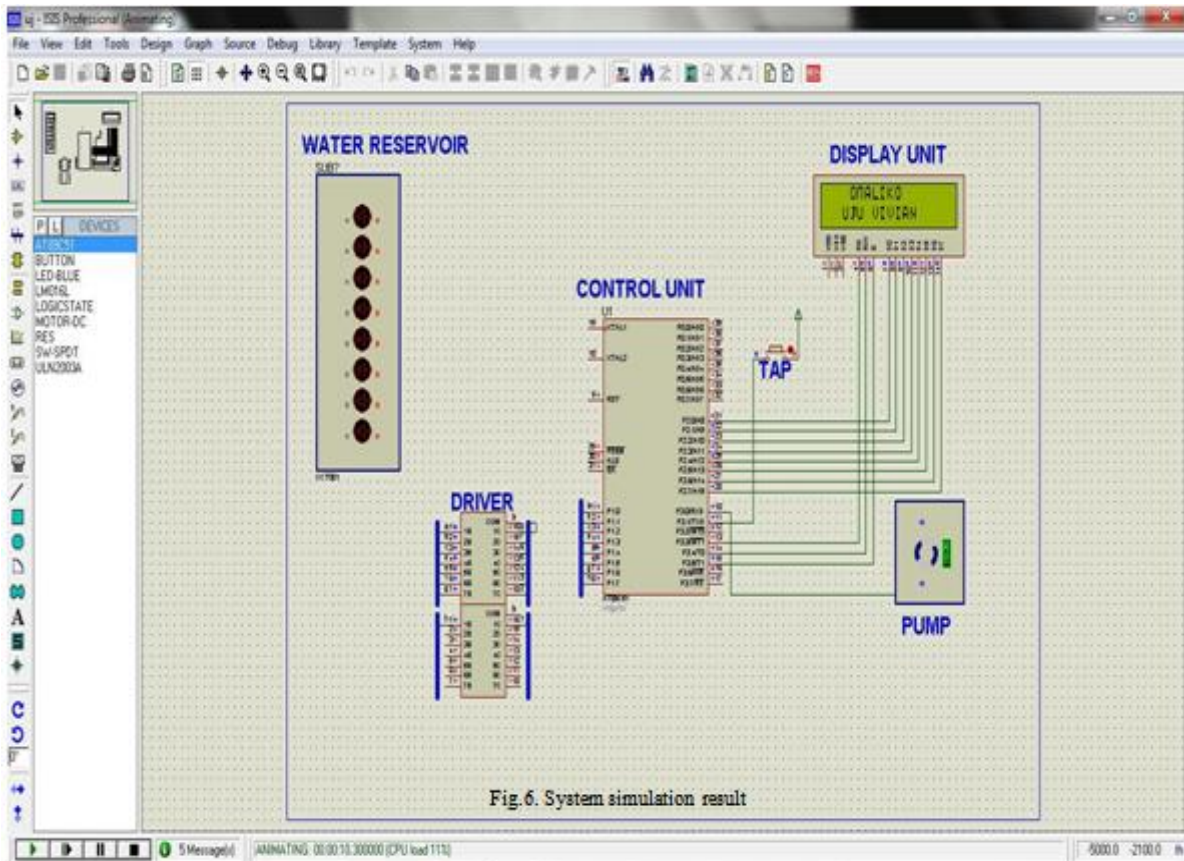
uj - ISIS Professional (Animating)

File View Edit Tools Design Graph Source Debug Library Template System Help

P L DEVICES
AT89C51
BUTTON
LED-BLUE
LM016L
LOGICSTATE
MOTOR-DC
RES
SW-SPDT
ULN2003A

WATER RESERVOIR

DISPLAY UNIT

ONALIKO
UJU VIVIAN

CONTROL UNIT

U1

TAP

DRIVER

PUMP

Fig.6. System simulation result

5 Message(s) ANIMATING: 00:00:10.300000 (CPU load 11%)

-5000.0 -2100.0